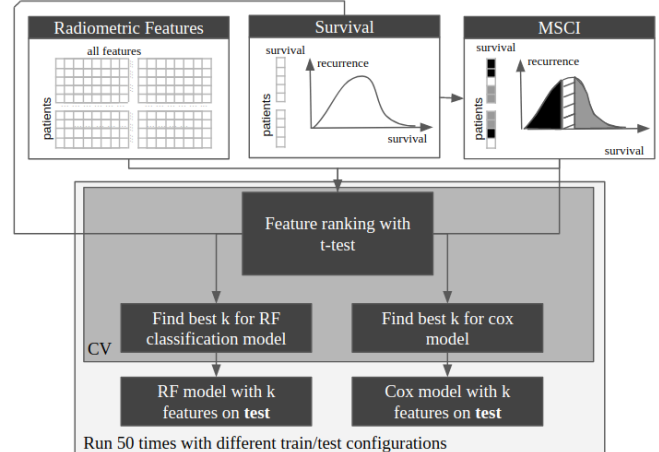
Radiometric Features

all features

patients

Survival

survival

patients

recurrence

survival

MSCI

survival

patients

recurrence

survival

Feature ranking with t-test

Find best k for RF classification model

Find best k for cox model

CV

RF model with k features on **test**

Cox model with k features on **test**

Run 50 times with different train/test configurations